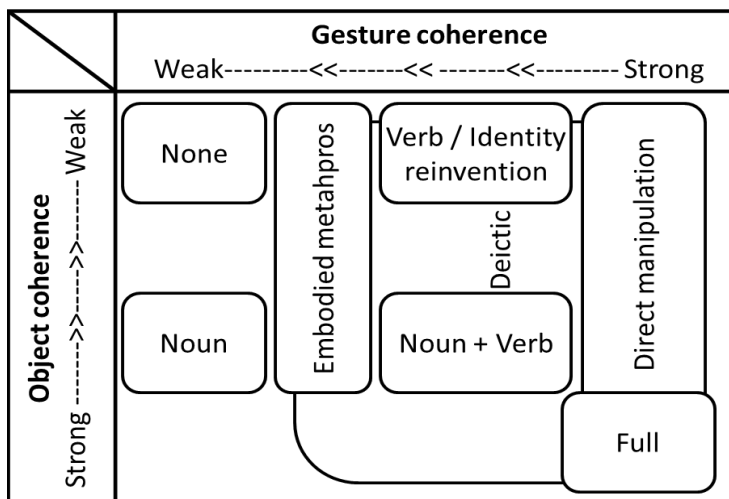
Gesture coherence

Weak---------<<-------<< -------<<--------- Strong

Object coherence

Strong ------->>------>>------- Weak

None

Embodied metahpros

Verb / Identity reinvention

Deictic

Direct manipulation

Noun

Noun + Verb

Full